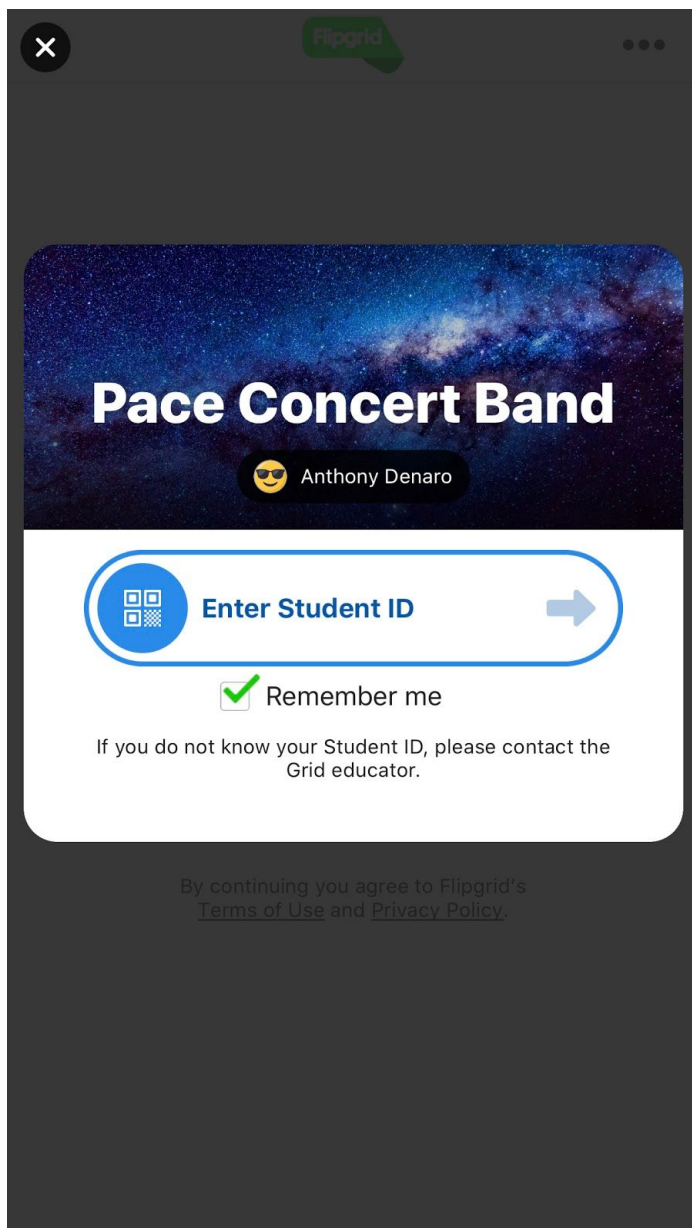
Flipgrid

Pace Concert Band

Anthony Denaro

Enter Student ID

Remember me

If you do not know your Student ID, please contact the Grid educator.

By continuing you agree to Flipgrid's Terms of Use and Privacy Policy.